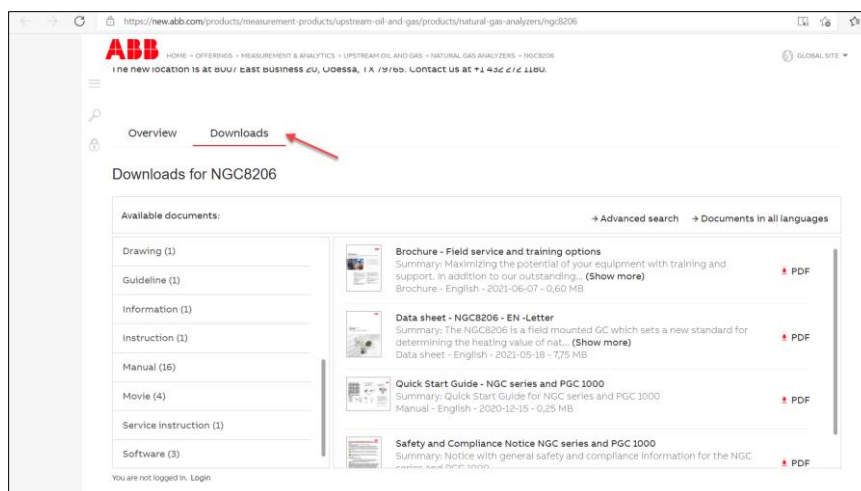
https://new.abb.com/products/measurement-products/upstream-oil-and-gas/products/natural-gas-analyzers/ngc8206

ABB HOME › OFFERINGS › MEASUREMENT & ANALYTICS › UPSTREAM OIL AND GAS › NATURAL GAS ANALYZERS › NGC8206

GLOBAL SITE

The new location is at 8007 East Business 20, Odessa, TX 79765. Contact us at +1 432 272 1180.

Overview Downloads

Downloads for NGC8206

Available documents:

→ Advanced search → Documents in all languages

Drawing (1)
Guideline (1)
Information (1)
Instruction (1)
Manual (16)
Movie (4)
Service instruction (1)
Software (3)

Brochure - Field service and training options
Summary: Maximizing the potential of your equipment with training and support. In addition to our outstanding... (Show more)
Brochure - English - 2021-06-07 - 0,60 MB
PDF

Data sheet - NGC8206 - EN -Letter
Summary: The NGC8206 is a field mounted GC which sets a new standard for determining the heating value of nat... (Show more)
Data sheet - English - 2021-05-18 - 7,75 MB
PDF

Quick Start Guide - NGC series and PGC 1000
Summary: Quick Start Guide for NGC series and PGC 1000
Manual - English - 2020-12-15 - 0,25 MB
PDF

Safety and Compliance Notice NGC series and PGC 1000
Summary: Notice with general safety and compliance information for the NGC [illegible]
PDF

You are not logged in. Login